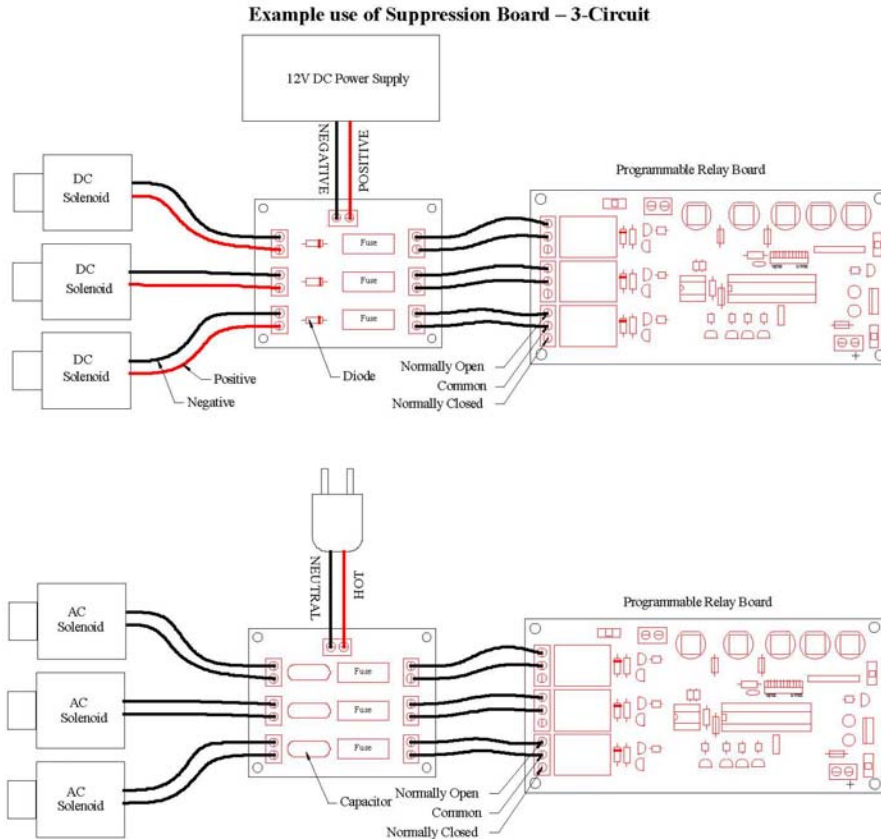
Example use of Suppression Board – 3-Circuit

12V DC Power Supply

NEGATIVE

POSITIVE

DC Solenoid

DC Solenoid

DC Solenoid

Fuse

Fuse

Fuse

Programmable Relay Board

Positive

Negative

Diode

Normally Open

Common

Normally Closed

+

NEUTRAL

HOT

AC Solenoid

AC Solenoid

AC Solenoid

Fuse

Fuse

Fuse

Programmable Relay Board

Capacitor

Normally Open

Common

Normally Closed

+